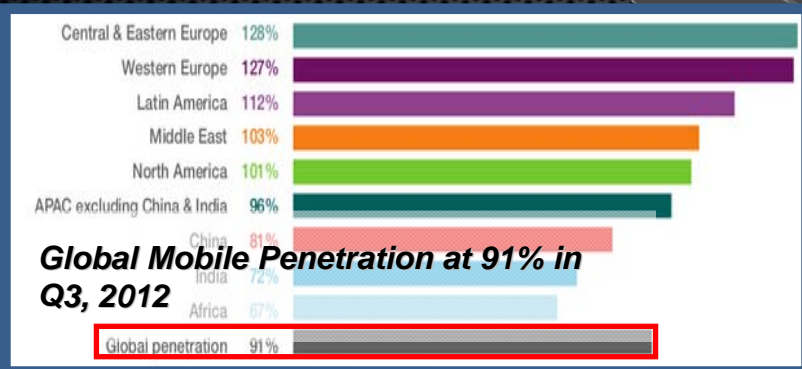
Central & Eastern Europe 128%
Western Europe 127%
Latin America 112%
Middle East 103%
North America 101%
APAC excluding China & India 96%
China 81%
India 72%
Africa 67%
Global penetration 91%

Global Mobile Penetration at 91% in Q3, 2012